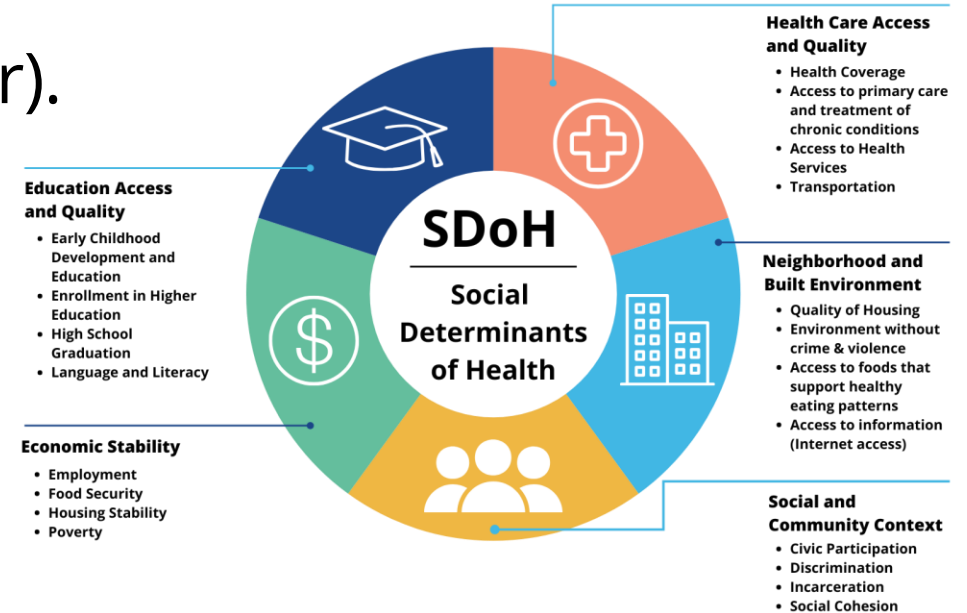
r).

Health Care Access and Quality
• Health Coverage
• Access to primary care and treatment of chronic conditions
• Access to Health Services
• Transportation

Education Access and Quality
• Early Childhood Development and Education
• Enrollment in Higher Education
• High School Graduation
• Language and Literacy

SDoH
Social Determinants of Health

Neighborhood and Built Environment
• Quality of Housing
• Environment without crime & violence
• Access to foods that support healthy eating patterns
• Access to information (Internet access)

Economic Stability
• Employment
• Food Security
• Housing Stability
• Poverty

Social and Community Context
• Civic Participation
• Discrimination
• Incarceration
• Social Cohesion